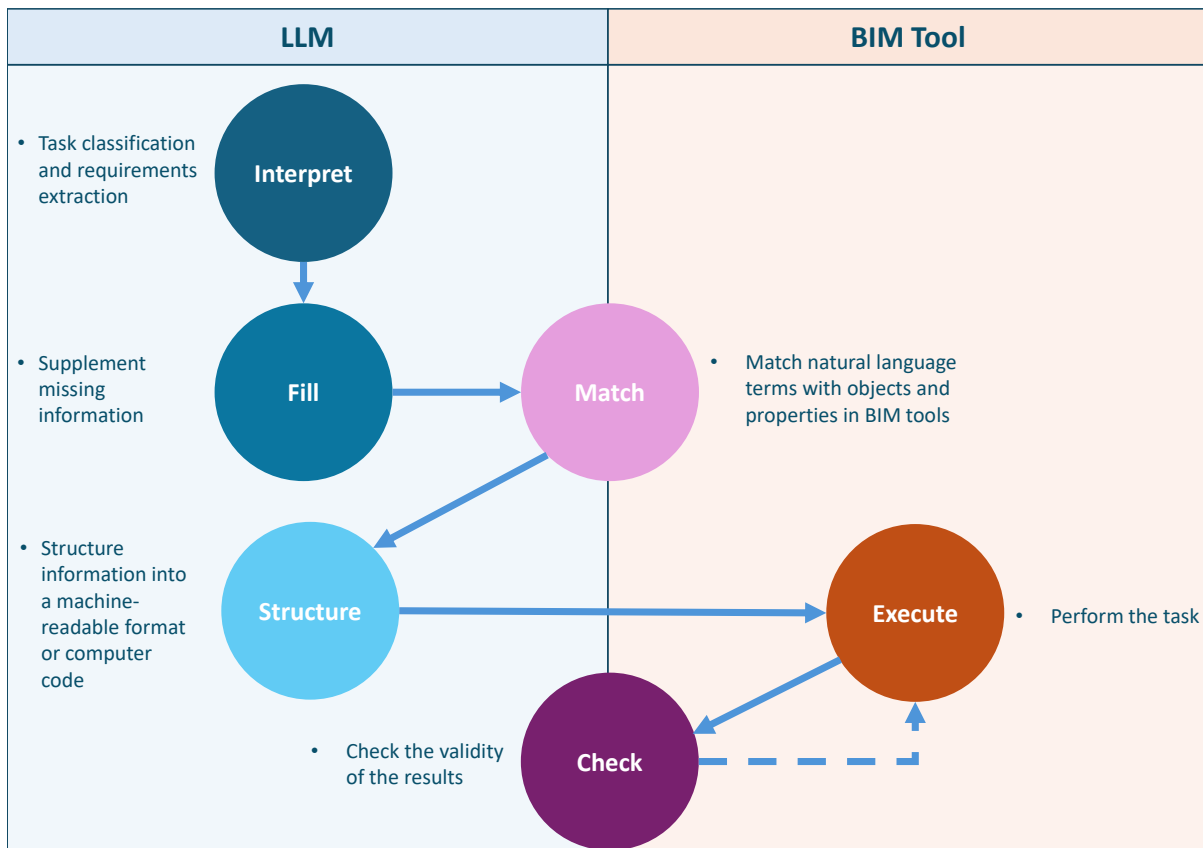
LLM

BIM Tool

• Task classification and requirements extraction

Interpret

• Supplement missing information

Fill

Match

• Match natural language terms with objects and properties in BIM tools

• Structure information into a machine-readable format or computer code

Structure

Execute

• Perform the task

• Check the validity of the results

Check